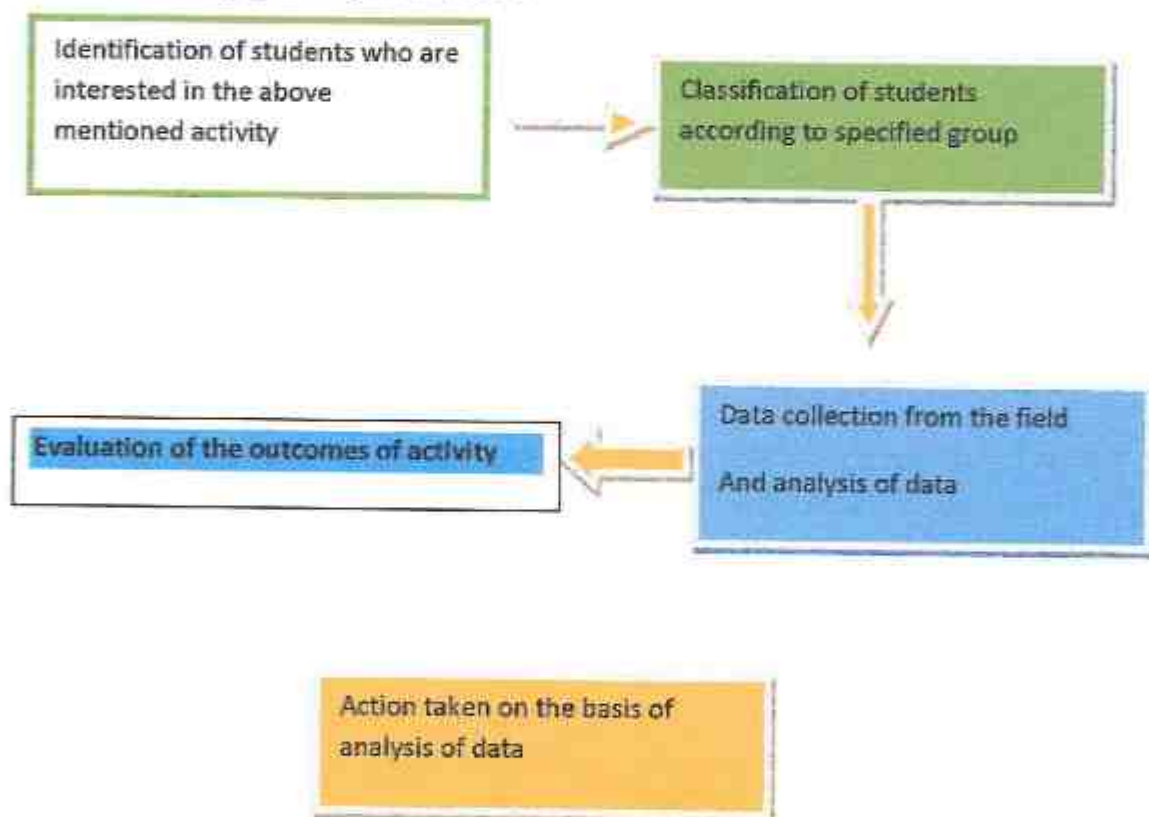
Identification of students who are interested in the above mentioned activity

Classification of students according to specified group

Data collection from the field

And analysis of data

Evaluation of the outcomes of activity

Action taken on the basis of analysis of data